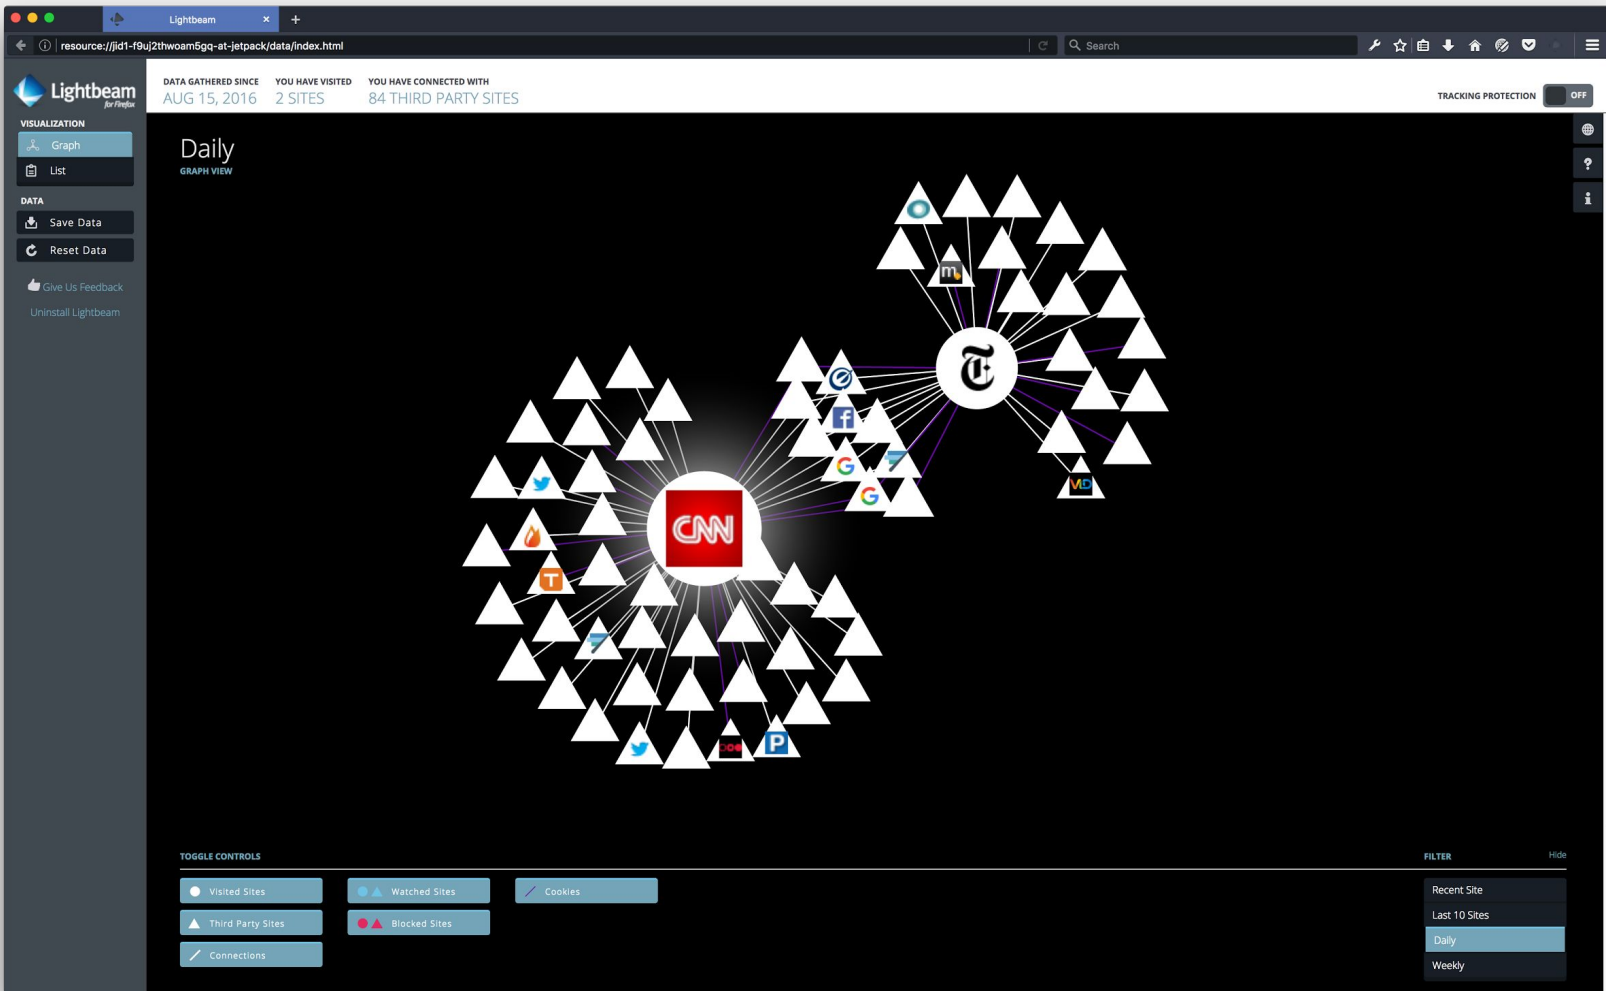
Lightbeam

resource://jid1-f9uj2thwoam5gq-at-jetpack/data/index.html

Search

Lightbeam for Firefox

VISUALIZATION

Graph

List

DATA

Save Data

Reset Data

Give Us Feedback

Uninstall Lightbeam

DATA GATHERED SINCE
AUG 15, 2016

YOU HAVE VISITED
2 SITES

YOU HAVE CONNECTED WITH
84 THIRD PARTY SITES

TRACKING PROTECTION OFF

Daily
GRAPH VIEW

CNN

TOGGLE CONTROLS

Visited Sites

Watched Sites

Cookies

Third Party Sites

Blocked Sites

Connections

FILTER

Hide

Recent Site

Last 10 Sites

Daily

Weekly